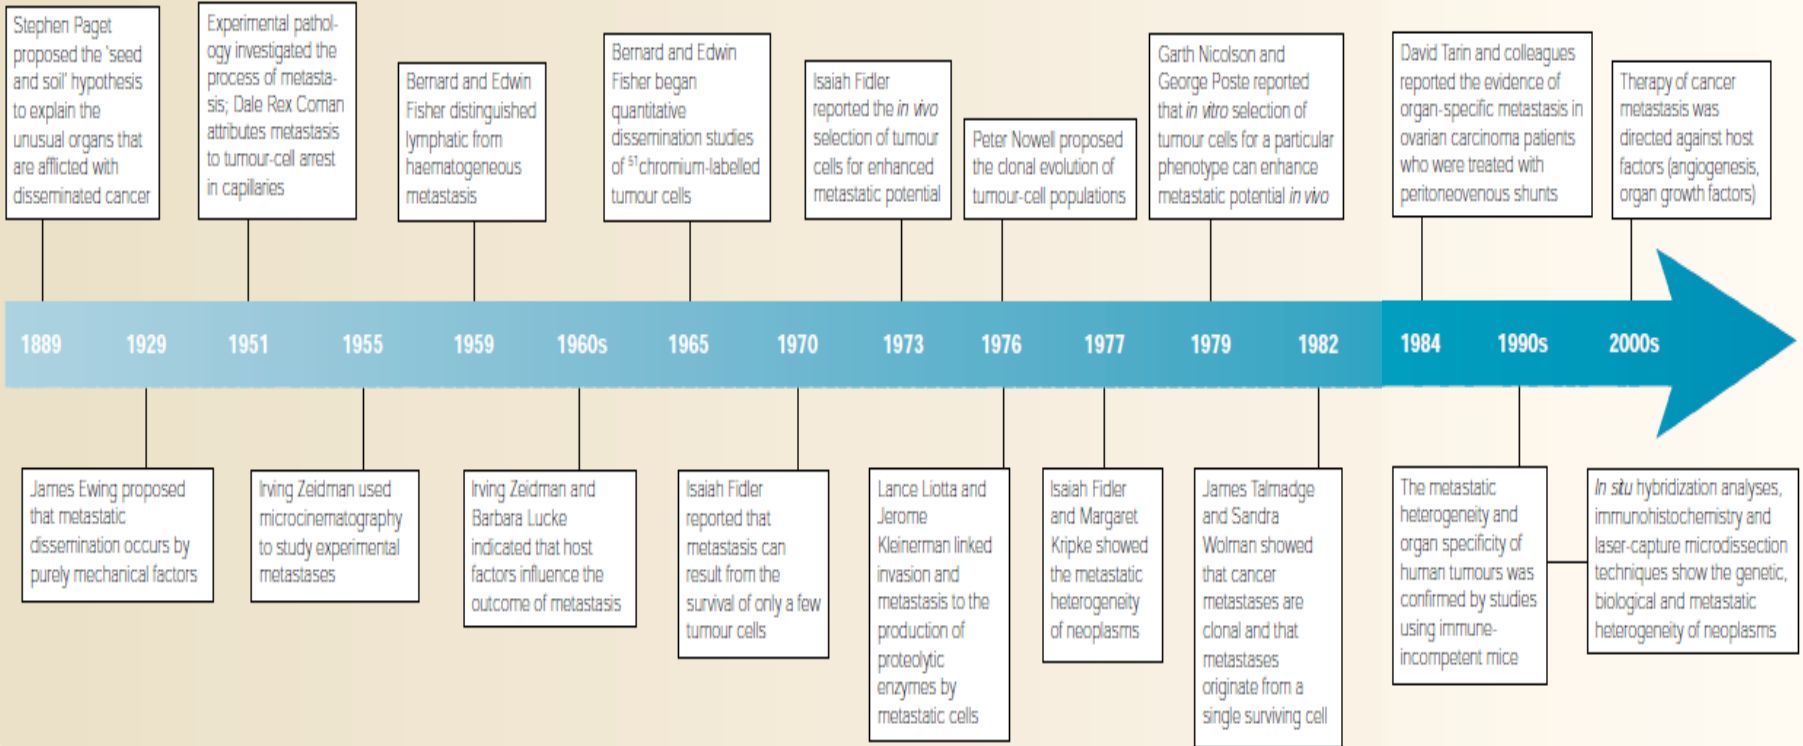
Stephen Paget proposed the 'seed and soil' hypothesis to explain the unusual organs that are afflicted with disseminated cancer

Experimental pathology investigated the process of metastasis; Dale Rex Coman attributes metastasis to tumour-cell arrest in capillaries

Bernard and Edwin Fisher distinguished lymphatic from haematogeneous metastasis

Bernard and Edwin Fisher began quantitative dissemination studies of $^{51}$chromium-labelled tumour cells

Isaiah Fidler reported the *in vivo* selection of tumour cells for enhanced metastatic potential

Peter Nowell proposed the clonal evolution of tumour-cell populations

Garth Nicolson and George Poste reported that *in vitro* selection of tumour cells for a particular phenotype can enhance metastatic potential *in vivo*

David Tarin and colleagues reported the evidence of organ-specific metastasis in ovarian carcinoma patients who were treated with peritoneovenous shunts

Therapy of cancer metastasis was directed against host factors (angiogenesis, organ growth factors)

1889 1929 1951 1955 1959 1960s 1965 1970 1973 1976 1977 1979 1982 1984 1990s 2000s

James Ewing proposed that metastatic dissemination occurs by purely mechanical factors

Irving Zeidman used microcinematography to study experimental metastases

Irving Zeidman and Barbara Lucke indicated that host factors influence the outcome of metastasis

Isaiah Fidler reported that metastasis can result from the survival of only a few tumour cells

Lance Liotta and Jerome Kleinerman linked invasion and metastasis to the production of proteolytic enzymes by metastatic cells

Isaiah Fidler and Margaret Kripke showed the metastatic heterogeneity of neoplasms

James Talmadge and Sandra Wolman showed that cancer metastases are clonal and that metastases originate from a single surviving cell

The metastatic heterogeneity and organ specificity of human tumours was confirmed by studies using immune-incompetent mice

*In situ* hybridization analyses, immunohistochemistry and laser-capture microdissection techniques show the genetic, biological and metastatic heterogeneity of neoplasms